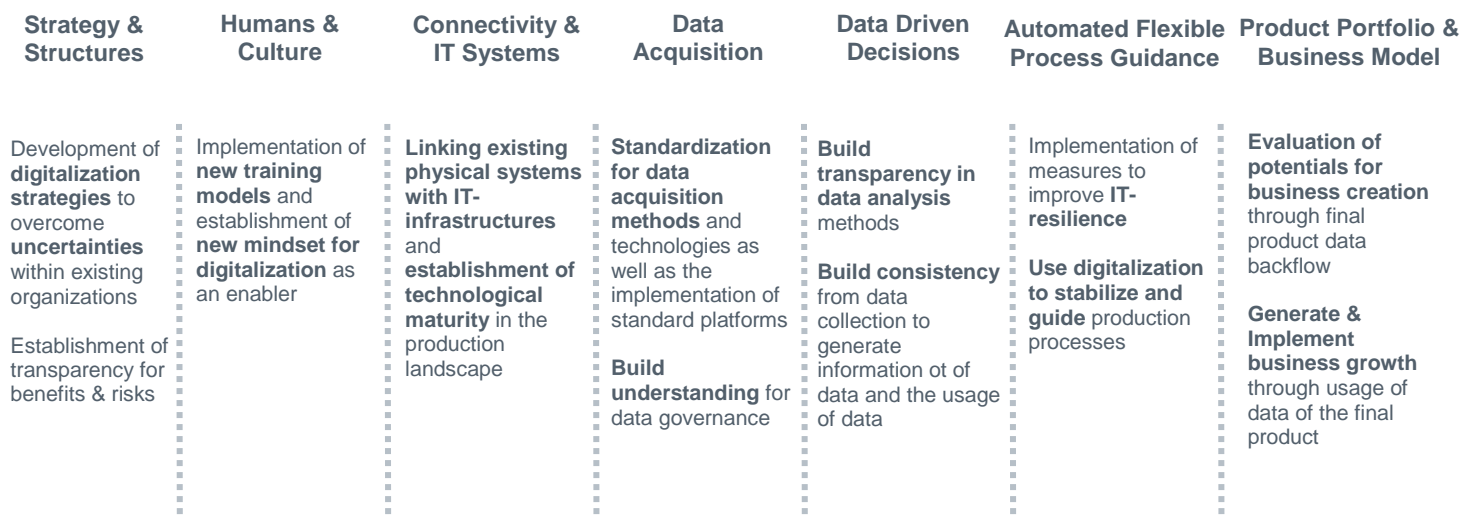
Strategy & Structures

Development of digitalization strategies to overcome uncertainties within existing organizations

Establishment of transparency for benefits & risks

Humans & Culture

Implementation of new training models and establishment of new mindset for digitalization as an enabler

Connectivity & IT Systems

Linking existing physical systems with IT-infrastructures and establishment of technological maturity in the production landscape

Data Acquisition

Standardization for data acquisition methods and technologies as well as the implementation of standard platforms

Build understanding for data governance

Data Driven Decisions

Build transparency in data analysis methods

Build consistency from data collection to generate information ot of data and the usage of data

Automated Flexible Process Guidance

Implementation of measures to improve IT-resilience

Use digitalization to stabilize and guide production processes

Product Portfolio & Business Model

Evaluation of potentials for business creation through final product data backflow

Generate & Implement business growth through usage of data of the final product